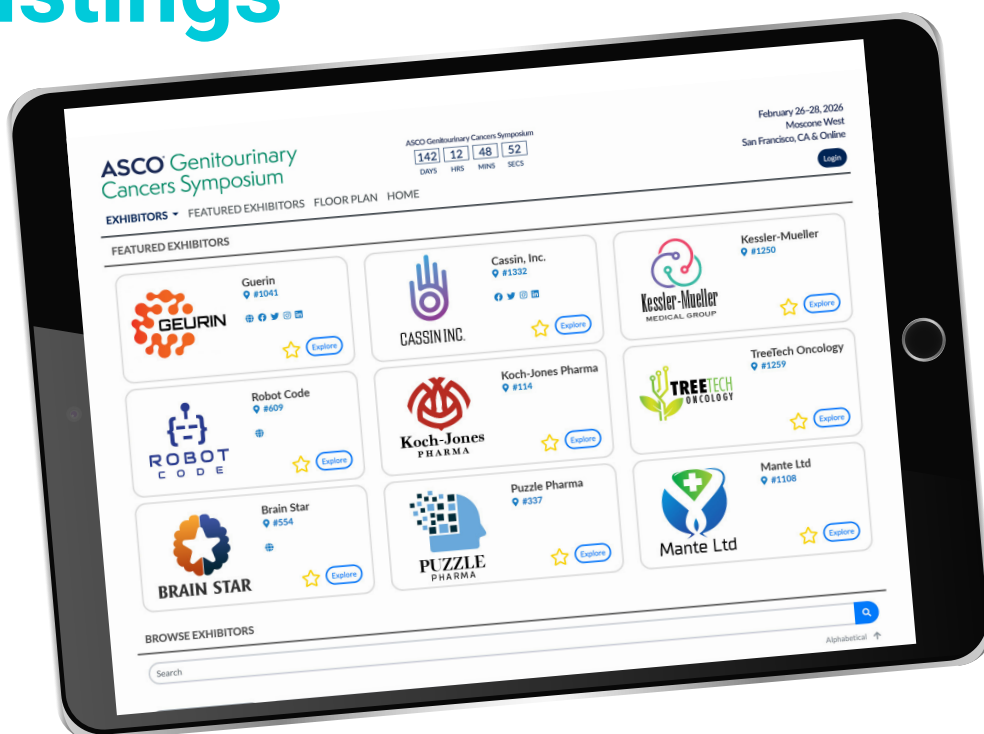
stings

ASCO Genitourinary Cancers Symposium

ASCO Genitourinary Cancers Symposium
142 DAYS 12 HRS 48 MINS 52 SECS

February 26-28, 2026
Moscone West
San Francisco, CA & Online

Login

EXHIBITORS ▾ FEATURED EXHIBITORS FLOOR PLAN HOME

FEATURED EXHIBITORS

GEURIN
Guerin
#1041
Explore

CASSIN INC.
Cassin, Inc.
#1332
Explore

Kessler-Mueller MEDICAL GROUP
Kessler-Mueller
#1250
Explore

ROBOT CODE
Robot Code
#609
Explore

Koch-Jones PHARMA
Koch-Jones Pharma
#114
Explore

TREETECH ONCOLOGY
TreeTech Oncology
#1259
Explore

BRAIN STAR
Brain Star
#554
Explore

PUZZLE PHARMA
Puzzle Pharma
#337
Explore

Mante Ltd
Mante Ltd
#1108
Explore

BROWSE EXHIBITORS

Alphabetical

Search